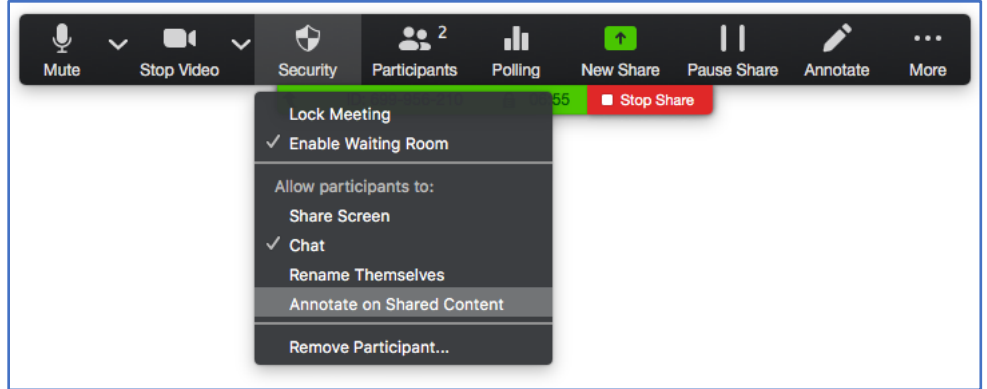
Mute
Stop Video
Security
2
Participants
Polling
New Share
Pause Share
Annotate
More

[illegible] 55
Stop Share

Lock Meeting
✓ Enable Waiting Room

Allow participants to:
Share Screen
✓ Chat
Rename Themselves
Annotate on Shared Content

Remove Participant...